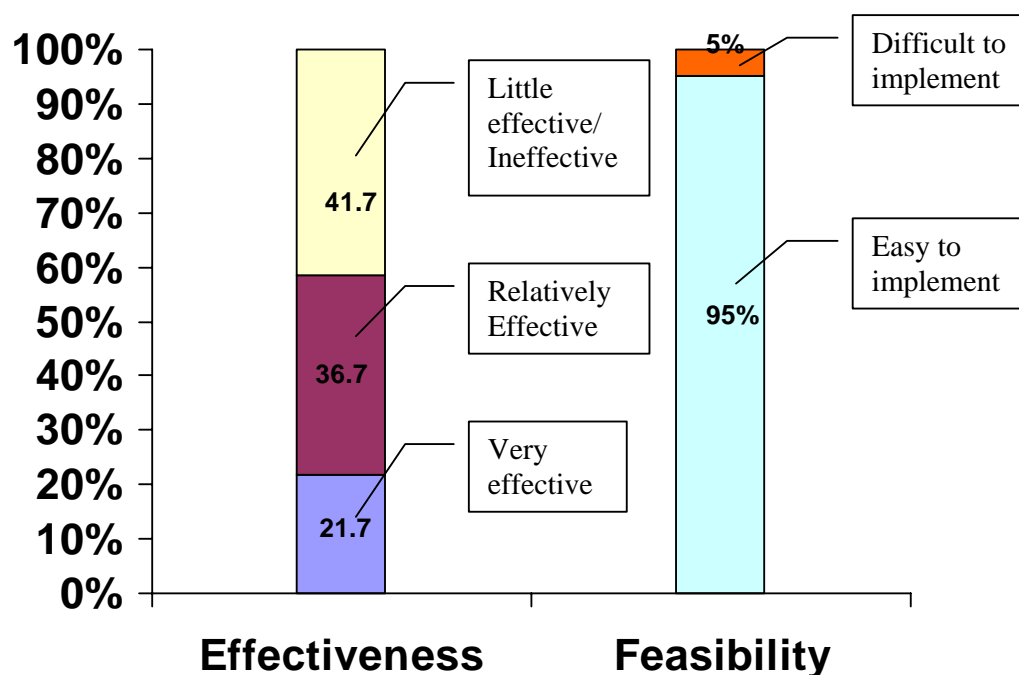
100%
90%
80%
70%
60%
50%
40%
30%
20%
10%
0%

41.7
36.7
21.7

Little effective/ Ineffective

Relatively Effective

Very effective

5%
95%

Difficult to implement

Easy to implement

Effectiveness
Feasibility